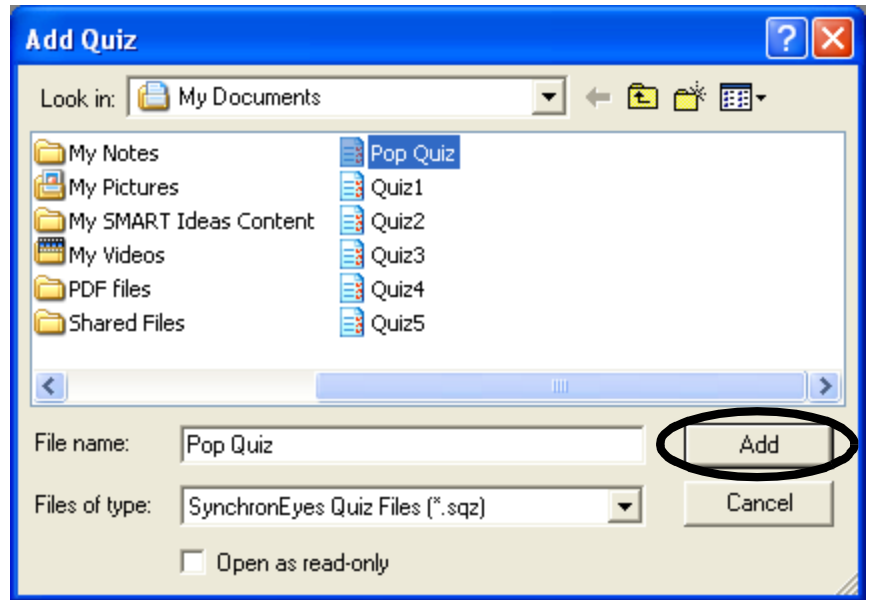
Add Quiz

Look in: My Documents

My Notes
My Pictures
My SMART Ideas Content
My Videos
PDF files
Shared Files

Pop Quiz
Quiz1
Quiz2
Quiz3
Quiz4
Quiz5

File name: Pop Quiz
Add

Files of type: SynchronEyes Quiz Files (*.sqz)
Cancel

Open as read-only